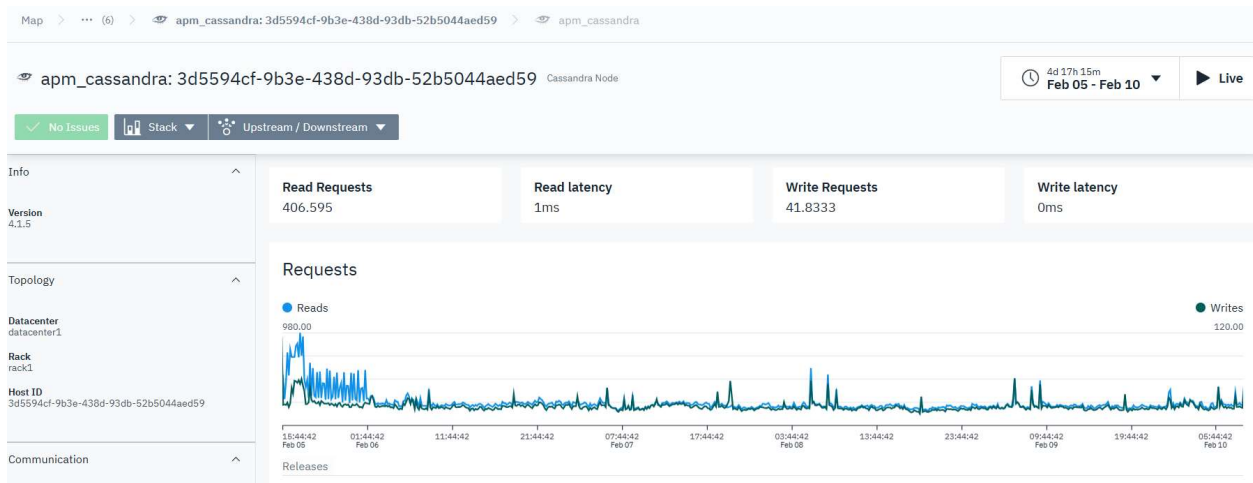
Map > ··· (6) > apm_cassandra: 3d5594cf-9b3e-438d-93db-52b5044aed59 > apm_cassandra

apm_cassandra: 3d5594cf-9b3e-438d-93db-52b5044aed59 Cassandra Node

4d 17h 15m
Feb 05 - Feb 10

Live

No Issues

Stack

Upstream / Downstream

Info

Version
4.1.5

Topology

Datacenter
datacenter1

Rack
rack1

Host ID
3d5594cf-9b3e-438d-93db-52b5044aed59

Communication

| Read Requests | Read latency | Write Requests | Write latency |
|---|---|---|---|
| 406.595 | 1ms | 41.8333 | 0ms |

Requests

Reads

Writes

980.00

120.00

15:44:42 Feb 05
01:44:42 Feb 06
11:44:42
21:44:42
07:44:42 Feb 07
17:44:42
03:44:42 Feb 08
13:44:42
23:44:42
09:44:42 Feb 09
19:44:42
05:44:42 Feb 10

Releases